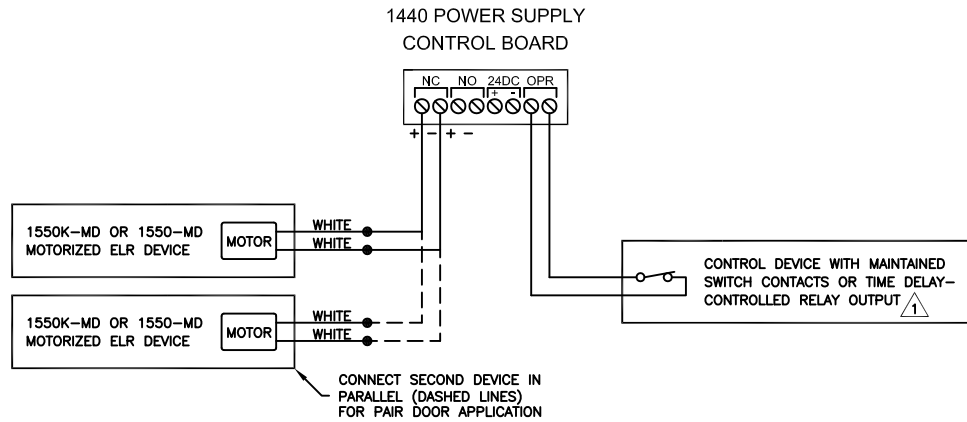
1440 POWER SUPPLY
CONTROL BOARD

NC NO 24DC OPR
+ -
+ - + -

1550K–MD OR 1550–MD
MOTORIZED ELR DEVICE

MOTOR

WHITE
WHITE

1550K–MD OR 1550–MD
MOTORIZED ELR DEVICE

MOTOR

WHITE
WHITE

CONTROL DEVICE WITH MAINTAINED SWITCH CONTACTS OR TIME DELAY–CONTROLLED RELAY OUTPUT 1

CONNECT SECOND DEVICE IN PARALLEL (DASHED LINES) FOR PAIR DOOR APPLICATION